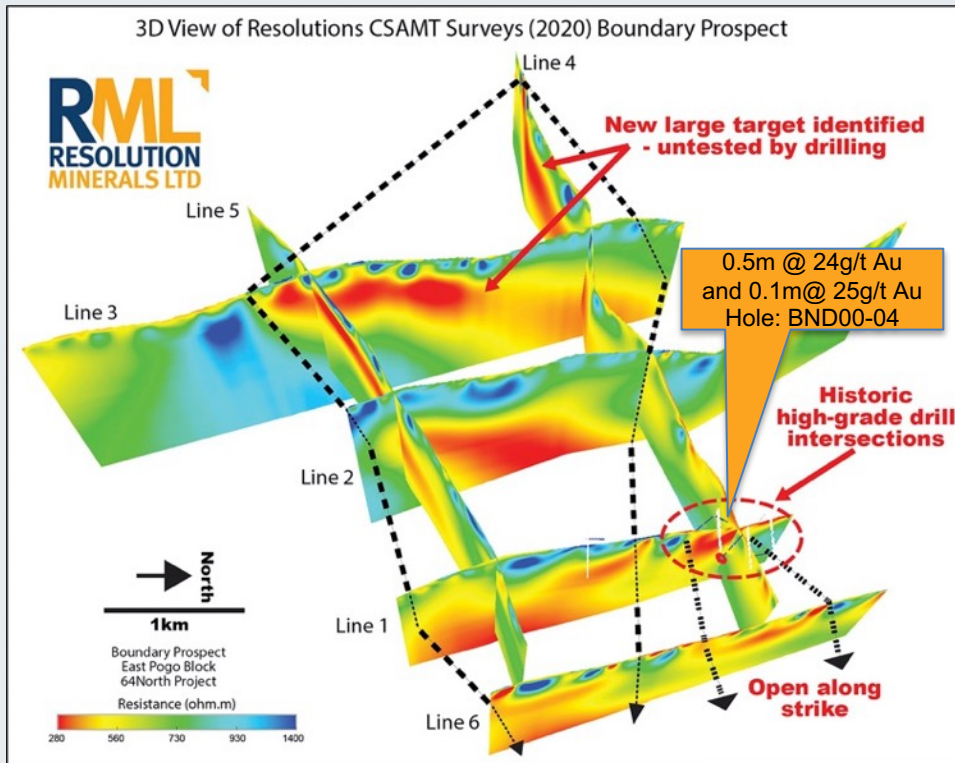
3D View of Resolutions CSAMT Surveys (2020) Boundary Prospect

RML
RESOLUTION
MINERALS LTD

Line 4

New large target identified - untested by drilling

Line 5

0.5m @ 24g/t Au and 0.1m@ 25g/t Au Hole: BND00-04

Line 3

Historic high-grade drill intersections

Line 2

North

1km

Line 1

Boundary Prospect
East Pogo Block
64North Project

Resistance (ohm.m)

280 560 730 930 1400

Line 6

Open along strike